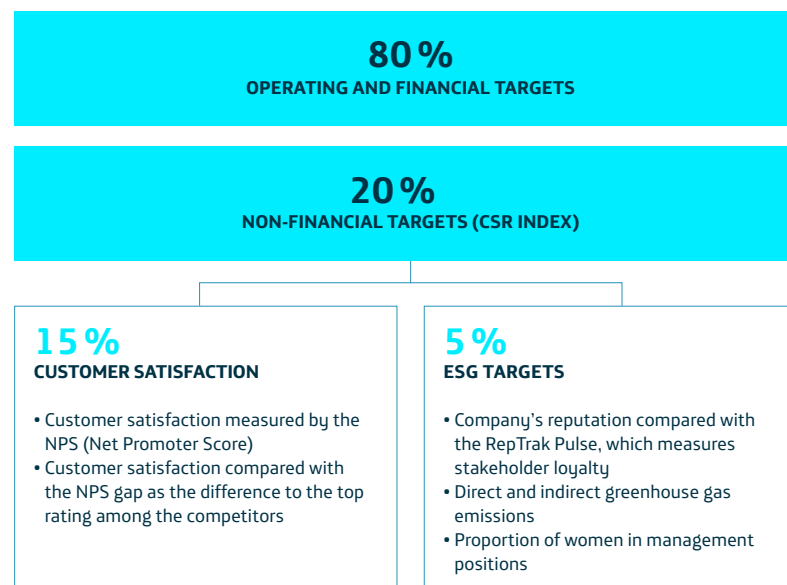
80 %
OPERATING AND FINANCIAL TARGETS

20 %
NON-FINANCIAL TARGETS (CSR INDEX)

15 %
CUSTOMER SATISFACTION

• Customer satisfaction measured by the NPS (Net Promoter Score)
• Customer satisfaction compared with the NPS gap as the difference to the top rating among the competitors

5 %
ESG TARGETS

• Company's reputation compared with the RepTrak Pulse, which measures stakeholder loyalty
• Direct and indirect greenhouse gas emissions
• Proportion of women in management positions